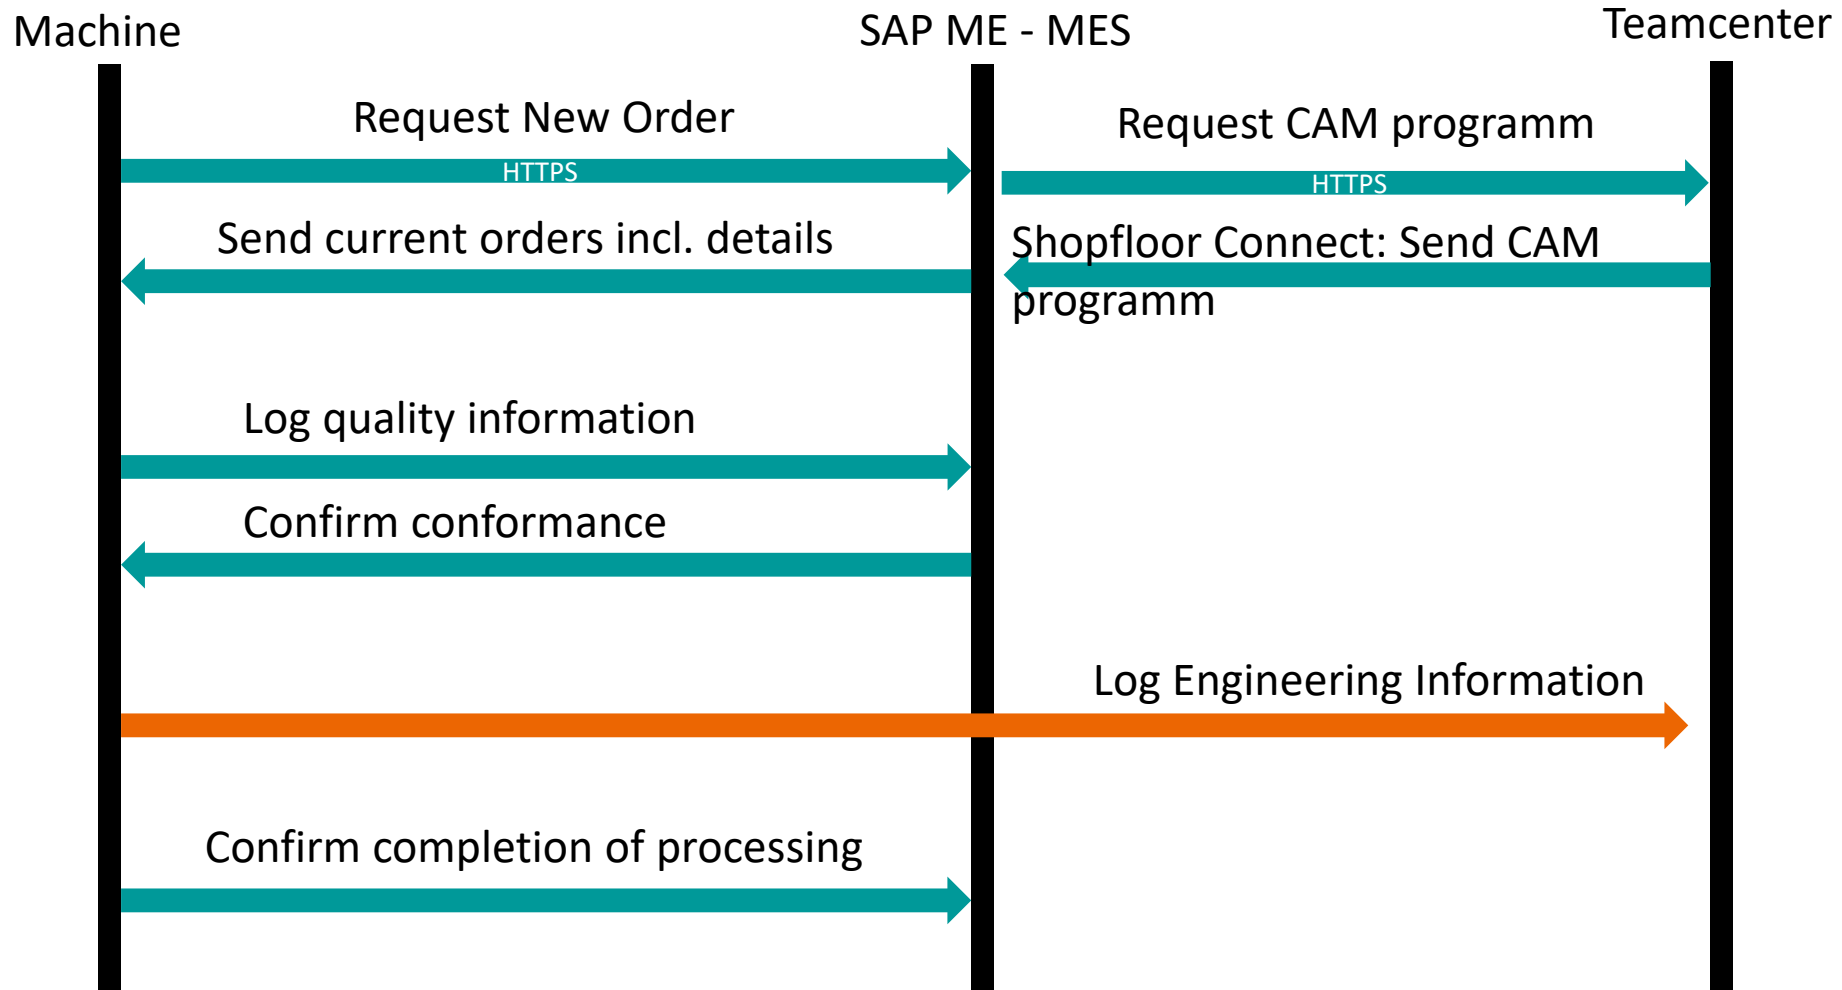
Machine

SAP ME - MES

Teamcenter

Request New Order

HTTPS

Request CAM programm

HTTPS

Send current orders incl. details

Shopfloor Connect: Send CAM programm

Log quality information

Confirm conformance

Log Engineering Information

Confirm completion of processing